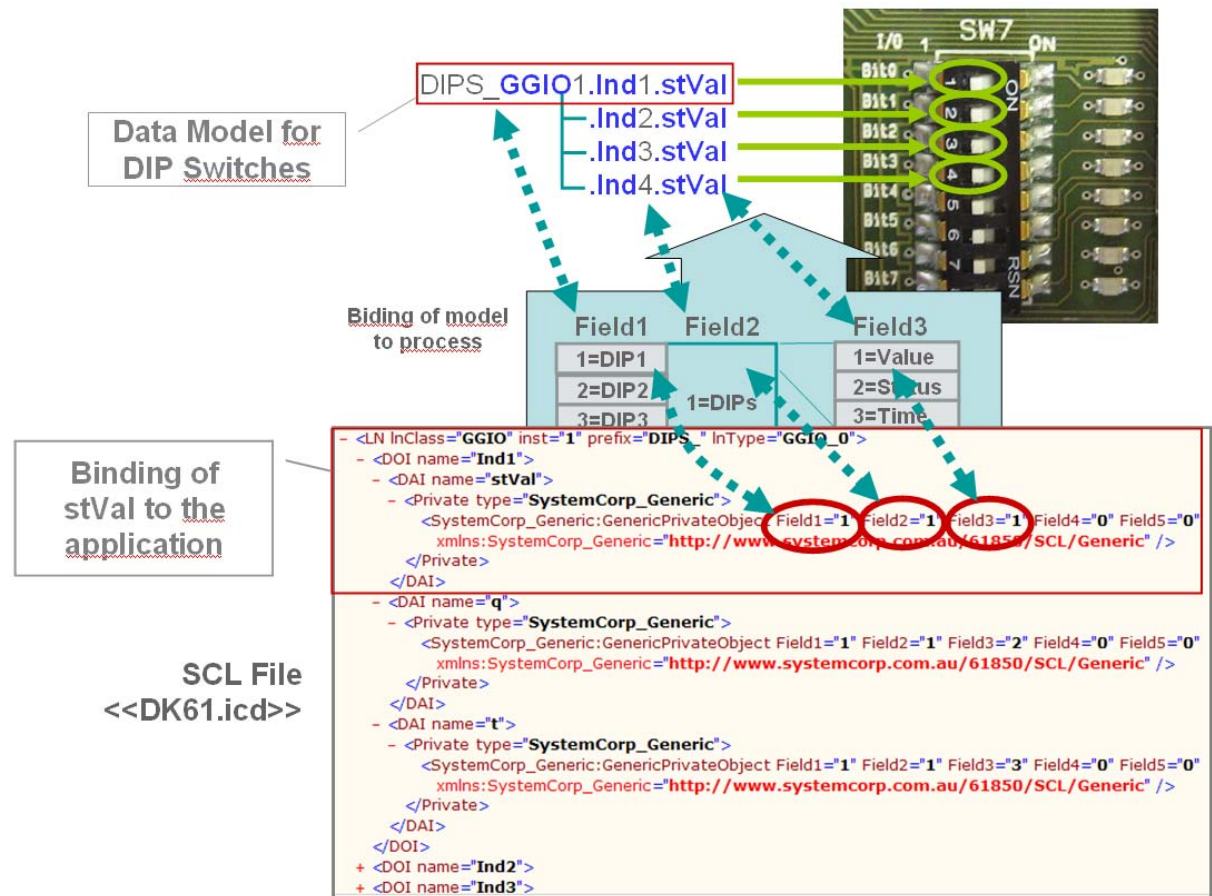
SW7
I/O 1 ON
Bit0
Bit1
Bit2
Bit3
Bit4
Bit5
Bit6
Bit7
ON
RSN

DIPS_GGIO1.Ind1.stVal
.Ind2.stVal
.Ind3.stVal
.Ind4.stVal

Data Model for DIP Switches

Biding of model to process

Field1
1=DIP1
2=DIP2
3=DIP3

Field2
1=DIPs

Field3
1=Value
2=Status
3=Time

Binding of stVal to the application

SCL File <<DK61.icd>>

- <LN lnClass="GGIO" inst="1" prefix="DIPS_" lnType="GGIO_0">
- <DOI name="Ind1">
- <DAI name="stVal">
- <Private type="SystemCorp_Generic">
<SystemCorp_Generic:GenericPrivateObject Field1="1" Field2="1" Field3="1" Field4="0" Field5="0"
xmlns:SystemCorp_Generic="http://www.systemcorp.com.au/61850/SCL/Generic" />
</Private>
</DAI>
- <DAI name="q">
- <Private type="SystemCorp_Generic">
<SystemCorp_Generic:GenericPrivateObject Field1="1" Field2="1" Field3="2" Field4="0" Field5="0"
xmlns:SystemCorp_Generic="http://www.systemcorp.com.au/61850/SCL/Generic" />
</Private>
</DAI>
- <DAI name="t">
- <Private type="SystemCorp_Generic">
<SystemCorp_Generic:GenericPrivateObject Field1="1" Field2="1" Field3="3" Field4="0" Field5="0"
xmlns:SystemCorp_Generic="http://www.systemcorp.com.au/61850/SCL/Generic" />
</Private>
</DAI>
</DOI>
+ <DOI name="Ind2">
+ <DOI name="Ind3">